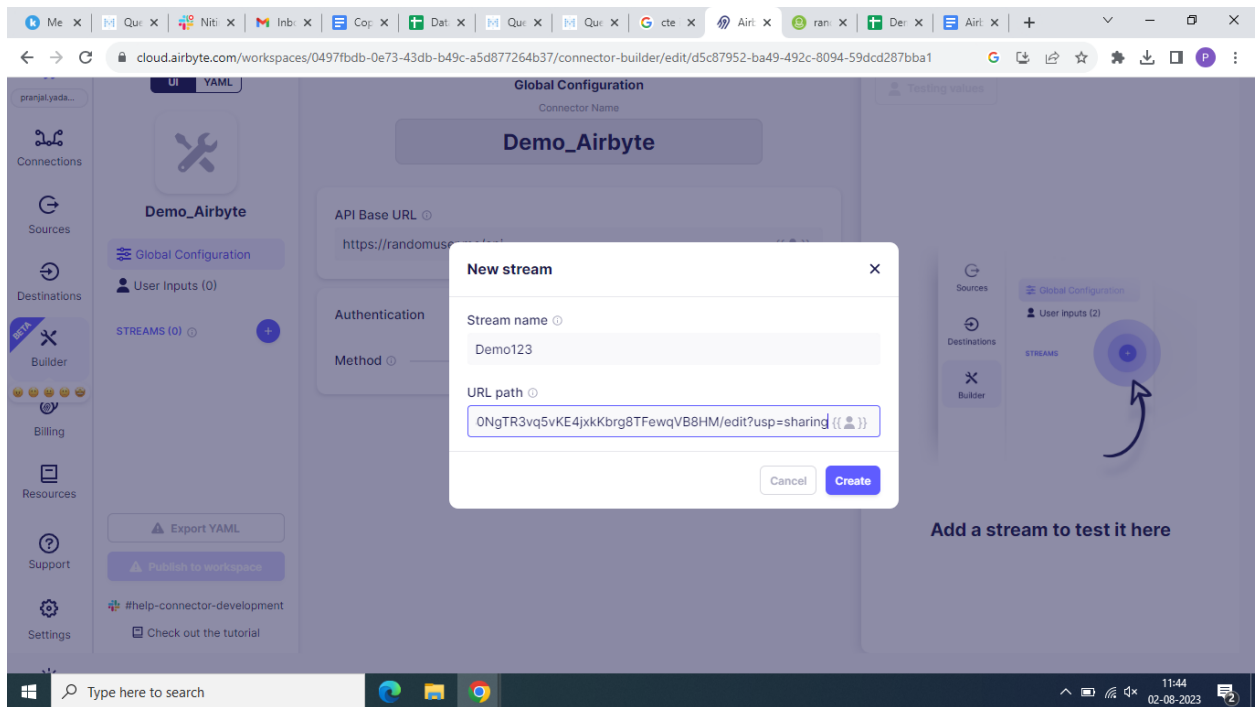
Me × | Que × | Niti × | Inbo × | Cop × | Dat × | Que × | Que × | cte × | Airb × | rand × | Den × | Airb × | +

cloud.airbyte.com/workspaces/0497fbdb-0e73-43db-b49c-a5d877264b37/connector-builder/edit/d5c87952-ba49-492c-8094-59dcd287bba1

pranjal.yada...

Connections

Sources

Destinations

BETA

Builder

Billing

Resources

Support

Settings

UI YAML

Demo_Airbyte

Global Configuration

User Inputs (0)

STREAMS (0)

Export YAML

Publish to workspace

#help-connector-development

Check out the tutorial

Global Configuration

Connector Name

Demo_Airbyte

API Base URL

https://randomuse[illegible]

Authentication

Method

Testing values

Sources

Destinations

Builder

Global Configuration

User inputs (2)

STREAMS

Add a stream to test it here

New stream

Stream name

Demo123

URL path

0NgTR3vq5vKE4jxkKbrg8TFewqVB8HM/edit?usp=sharing

Cancel

Create

Type here to search

11:44
02-08-2023